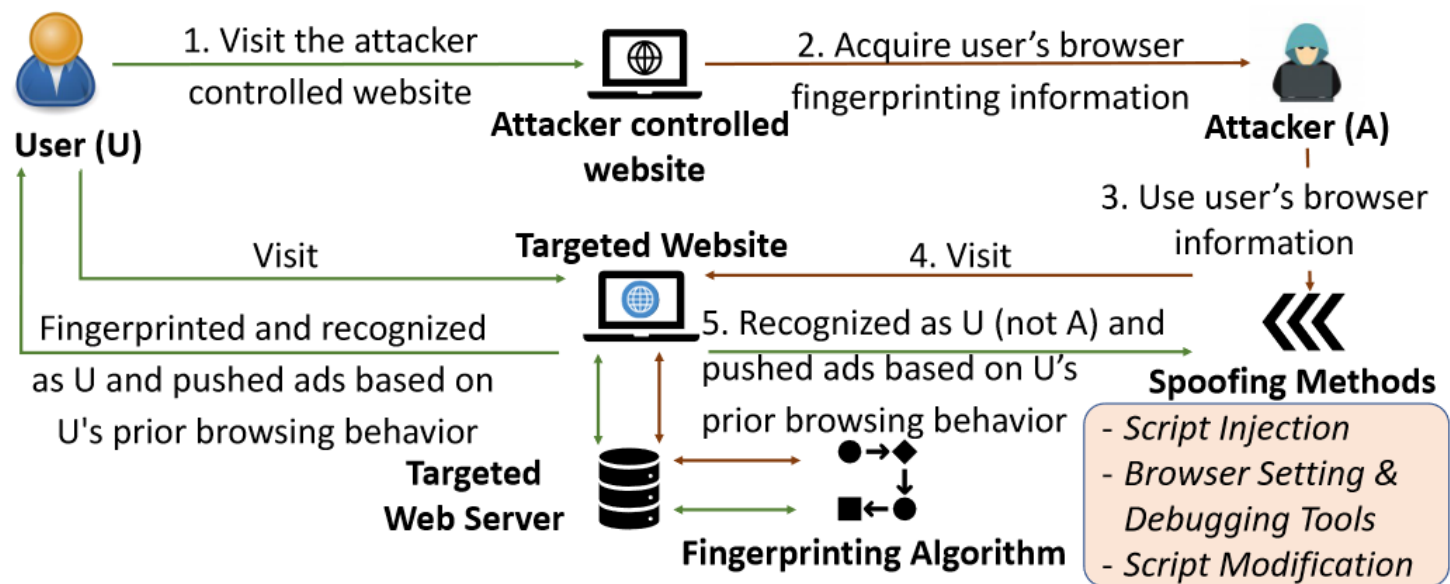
User (U)

1. Visit the attacker controlled website

Attacker controlled website

2. Acquire user's browser fingerprinting information

Attacker (A)

3. Use user's browser information

Visit

Targeted Website

4. Visit

Fingerprinted and recognized as U and pushed ads based on U's prior browsing behavior

5. Recognized as U (not A) and pushed ads based on U's prior browsing behavior

Spoofing Methods

- Script Injection
- Browser Setting & Debugging Tools
- Script Modification

Targeted Web Server

Fingerprinting Algorithm